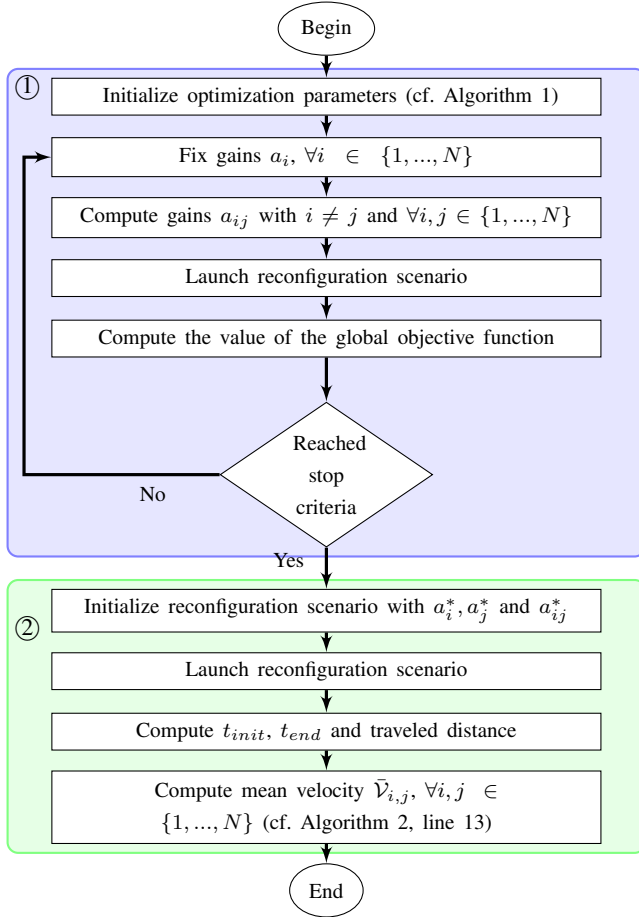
Begin

①

Initialize optimization parameters (cf. Algorithm 1)

Fix gains $a_i$, $\forall i \in \{1, ..., N\}$

Compute gains $a_{ij}$ with $i \neq j$ and $\forall i, j \in \{1, ..., N\}$

Launch reconfiguration scenario

Compute the value of the global objective function

Reached stop criteria

No

Yes

②

Initialize reconfiguration scenario with $a_i^*, a_j^*$ and $a_{ij}^*$

Launch reconfiguration scenario

Compute $t_{init}$, $t_{end}$ and traveled distance

Compute mean velocity $\bar{\mathcal{V}}_{i,j}$, $\forall i, j \in \{1, ..., N\}$ (cf. Algorithm 2, line 13)

End